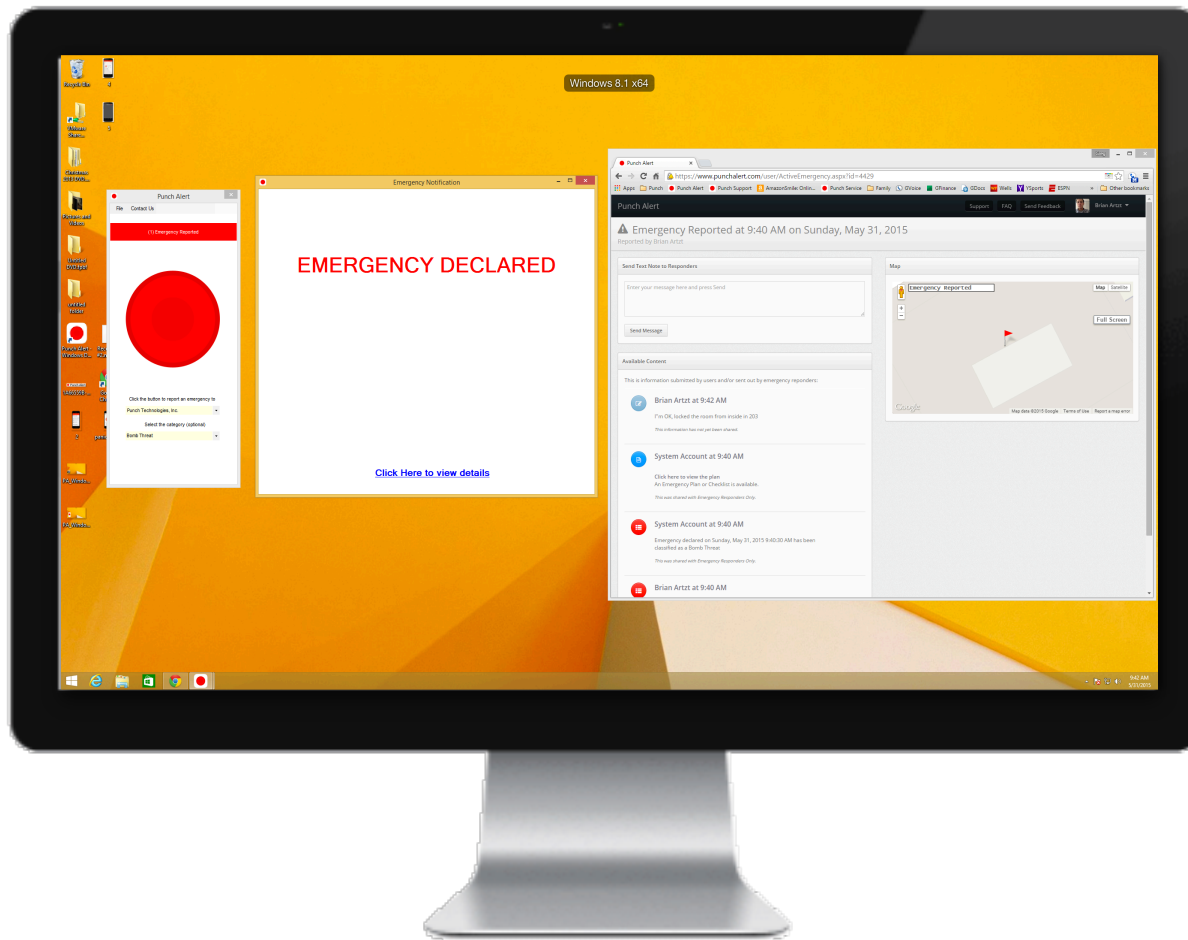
Windows 8.1 x64

Punch Alert
File Contact Us
(1) Emergency Reported
Click the button to report an emergency to
Punch Technologies, Inc
Select the category (optional)
Bomb Threat

Emergency Notification
EMERGENCY DECLARED
Click Here to view details

Punch Alert
https://www.punchalert.com/user/ActiveEmergency.aspx?id=4429
Apps Punch Punch Alert Punch Support AmazonSmile: Onlin... Punch Service Family GVoice GFinance GDocs Wells YSports ESPN Other bookmarks
Punch Alert
Support FAQ Send Feedback Brian Artzt
Emergency Reported at 9:40 AM on Sunday, May 31, 2015
Reported by Brian Artzt
Send Text Note to Responders
Enter your message here and press Send
Send Message
Map
Emergency Reported
Map Satellite
Full Screen
Google
Map data ©2015 Google Terms of Use Report a map error
Available Content
This is information submitted by users and/or sent out by emergency reponders:
Brian Artzt at 9:42 AM
I'm OK, locked the room from inside in 203
This information has not yet been shared
System Account at 9:40 AM
Click here to view the plan
An Emergency Plan or Checklist is available.
This was shared with Emergency Responders Only.
System Account at 9:40 AM
Emergency declared on Sunday, May 31, 2015 9:40:30 AM has been classified as a Bomb Threat.
This was shared with Emergency Responders Only.
Brian Artzt at 9:40 AM

9:42 AM
5/31/2015